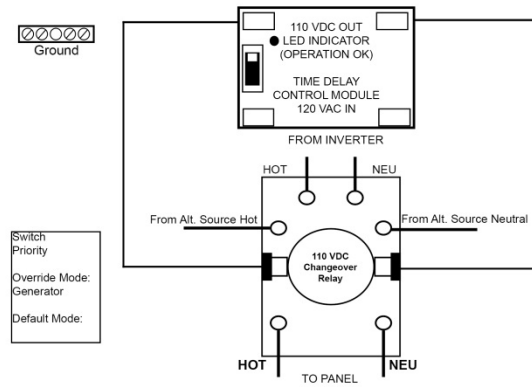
Ground

110 VDC OUT
LED INDICATOR
(OPERATION OK)

TIME DELAY
CONTROL MODULE
120 VAC IN

FROM INVERTER

HOT
NEU

From Alt. Source Hot
From Alt. Source Neutral

110 VDC
Changeover
Relay

Switch
Priority

Override Mode:
Generator

Default Mode:

HOT
NEU
TO PANEL